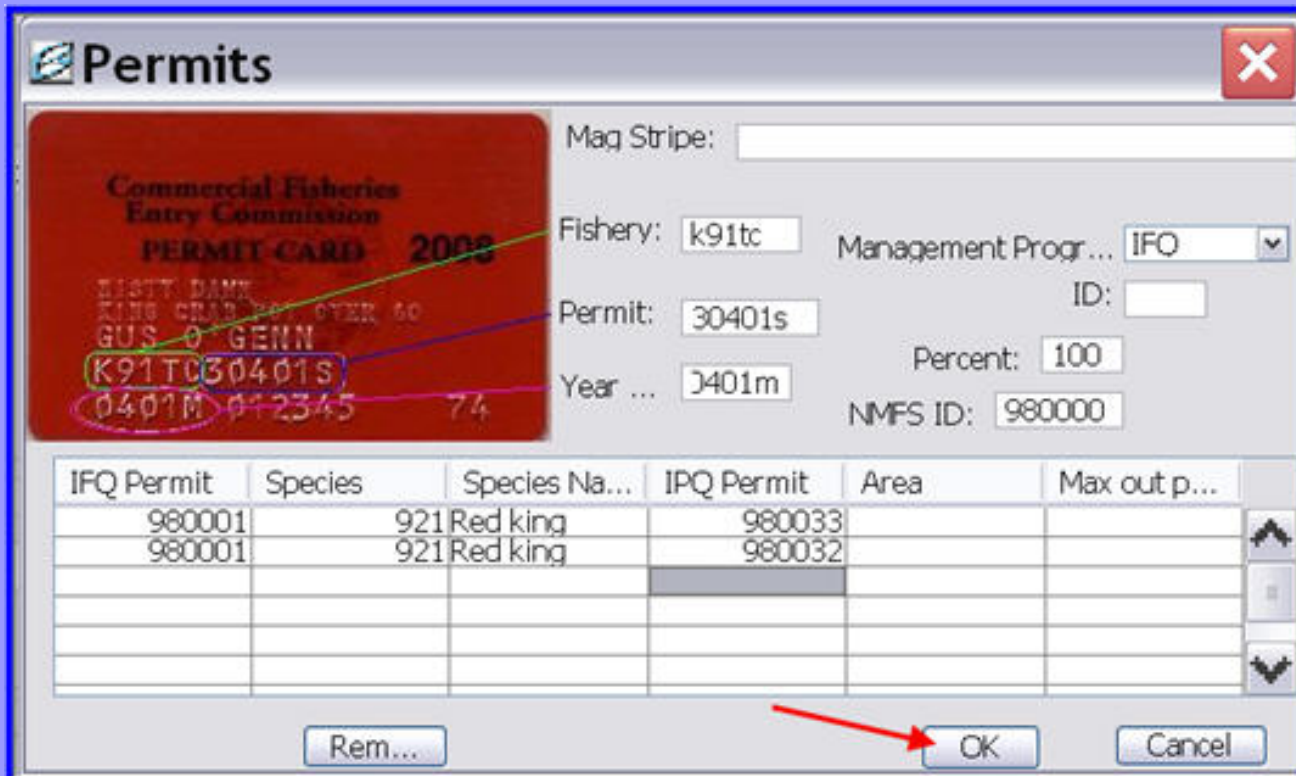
Permits

Commercial Fisheries Entry Commission
PERMIT CARD 2008
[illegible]
KING CRAB POT OVER 60
GUS O GENN
K91TC 30401S
0401M 012345 74

Mag Stripe:
Fishery: k91tc
Management Progr... IFO
Permit: 30401s
ID:
Percent: 100
Year ... 0401m
NMFS ID: 980000

| IFQ Permit | Species | Species Na... | IPQ Permit | Area | Max out p... |
|---|---|---|---|---|---|
| 980001 | 921 | Red king | 980033 | | |
| 980001 | 921 | Red king | 980032 | | |
| | | | | | |
| | | | | | |
| | | | | | |
| | | | | | |

Rem...
OK
Cancel